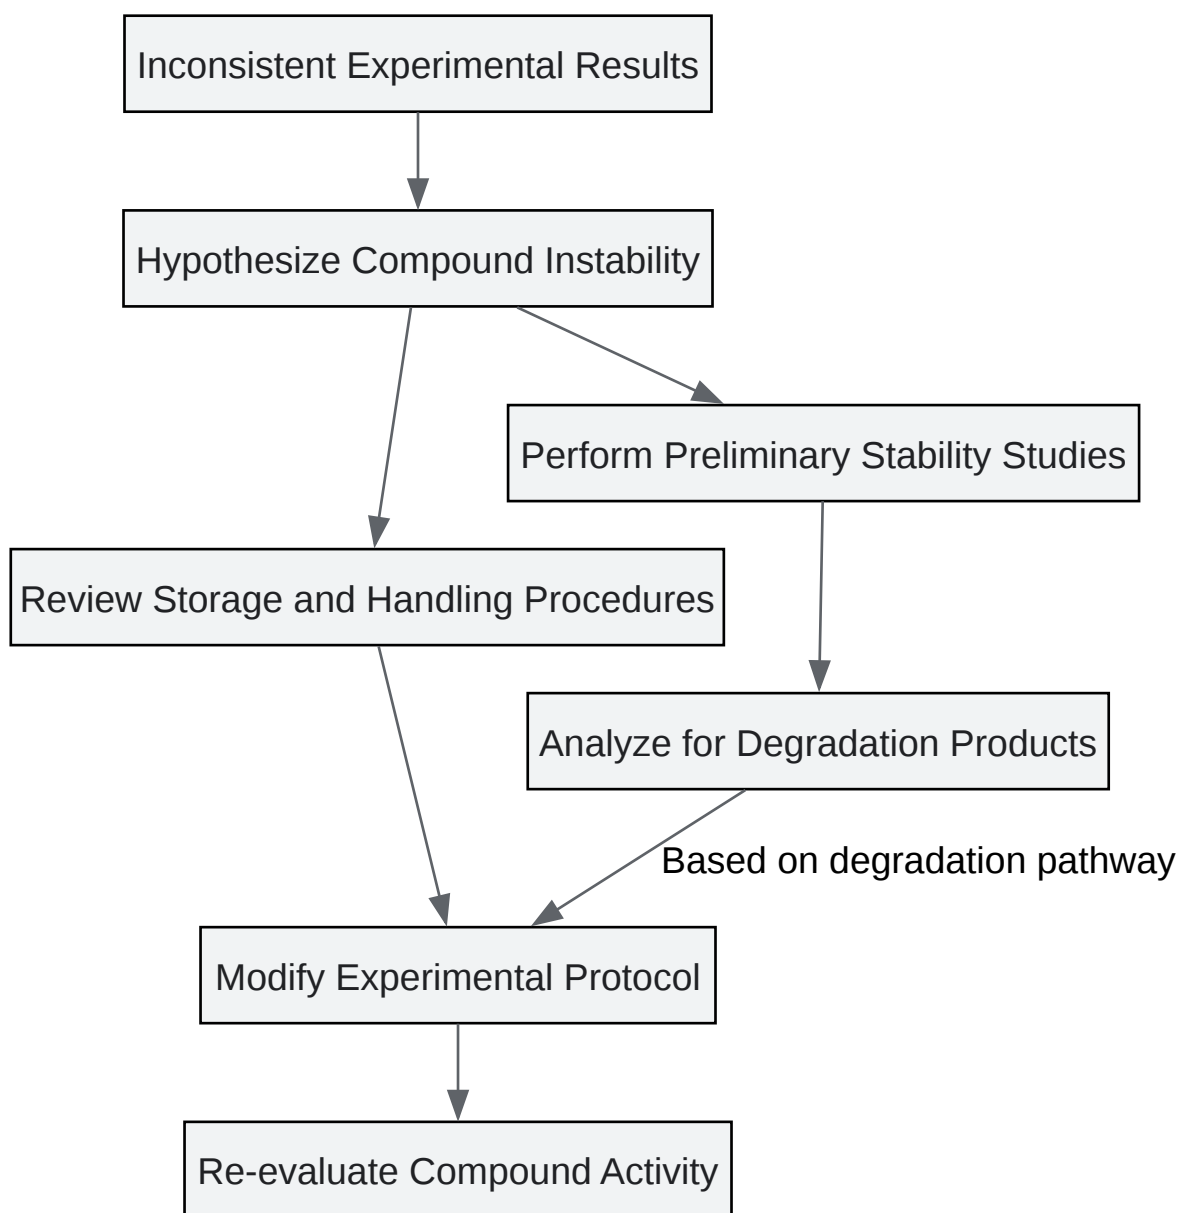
Inconsistent Experimental Results

Hypothesize Compound Instability

Perform Preliminary Stability Studies

Review Storage and Handling Procedures

Analyze for Degradation Products

Based on degradation pathway

Modify Experimental Protocol

Re-evaluate Compound Activity